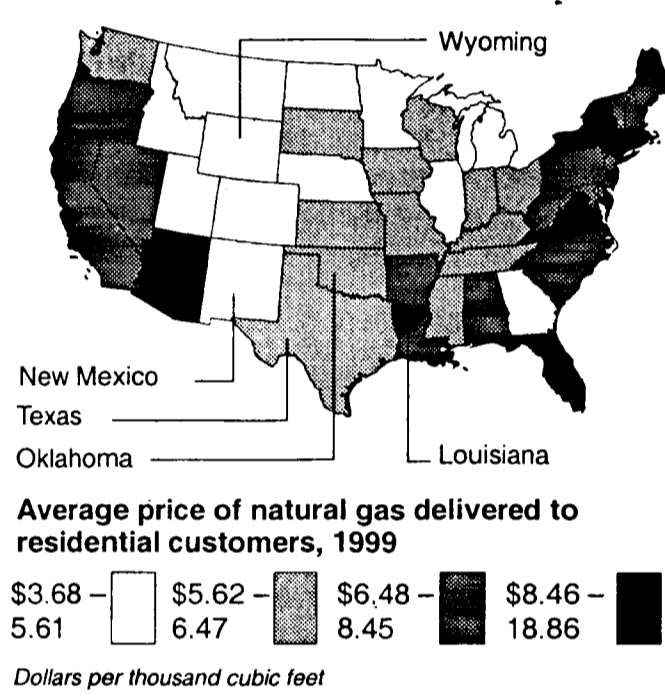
Wyoming

New Mexico

Texas

Oklahoma

Louisiana

Average price of natural gas delivered to residential customers, 1999

$3.68 – 5.61

$5.62 – 6.47

$6.48 – 8.45

$8.46 – 18.86

Dollars per thousand cubic feet